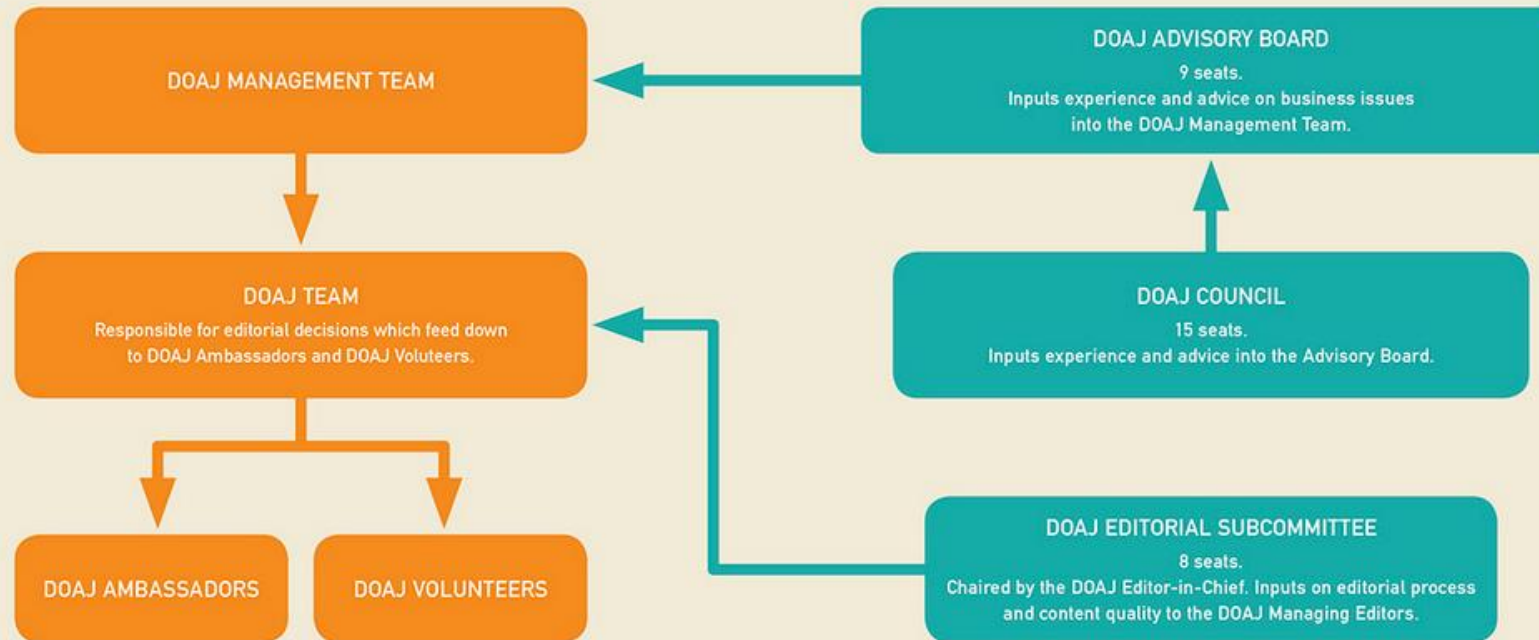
DOAJ MANAGEMENT TEAM

DOAJ ADVISORY BOARD
9 seats.
Inputs experience and advice on business issues into the DOAJ Management Team.

DOAJ TEAM
Responsible for editorial decisions which feed down to DOAJ Ambassadors and DOAJ Voluteers.

DOAJ COUNCIL
15 seats.
Inputs experience and advice into the Advisory Board.

DOAJ AMBASSADORS

DOAJ VOLUNTEERS

DOAJ EDITORIAL SUBCOMMITTEE
8 seats.
Chaired by the DOAJ Editor-in-Chief. Inputs on editorial process and content quality to the DOAJ Managing Editors.